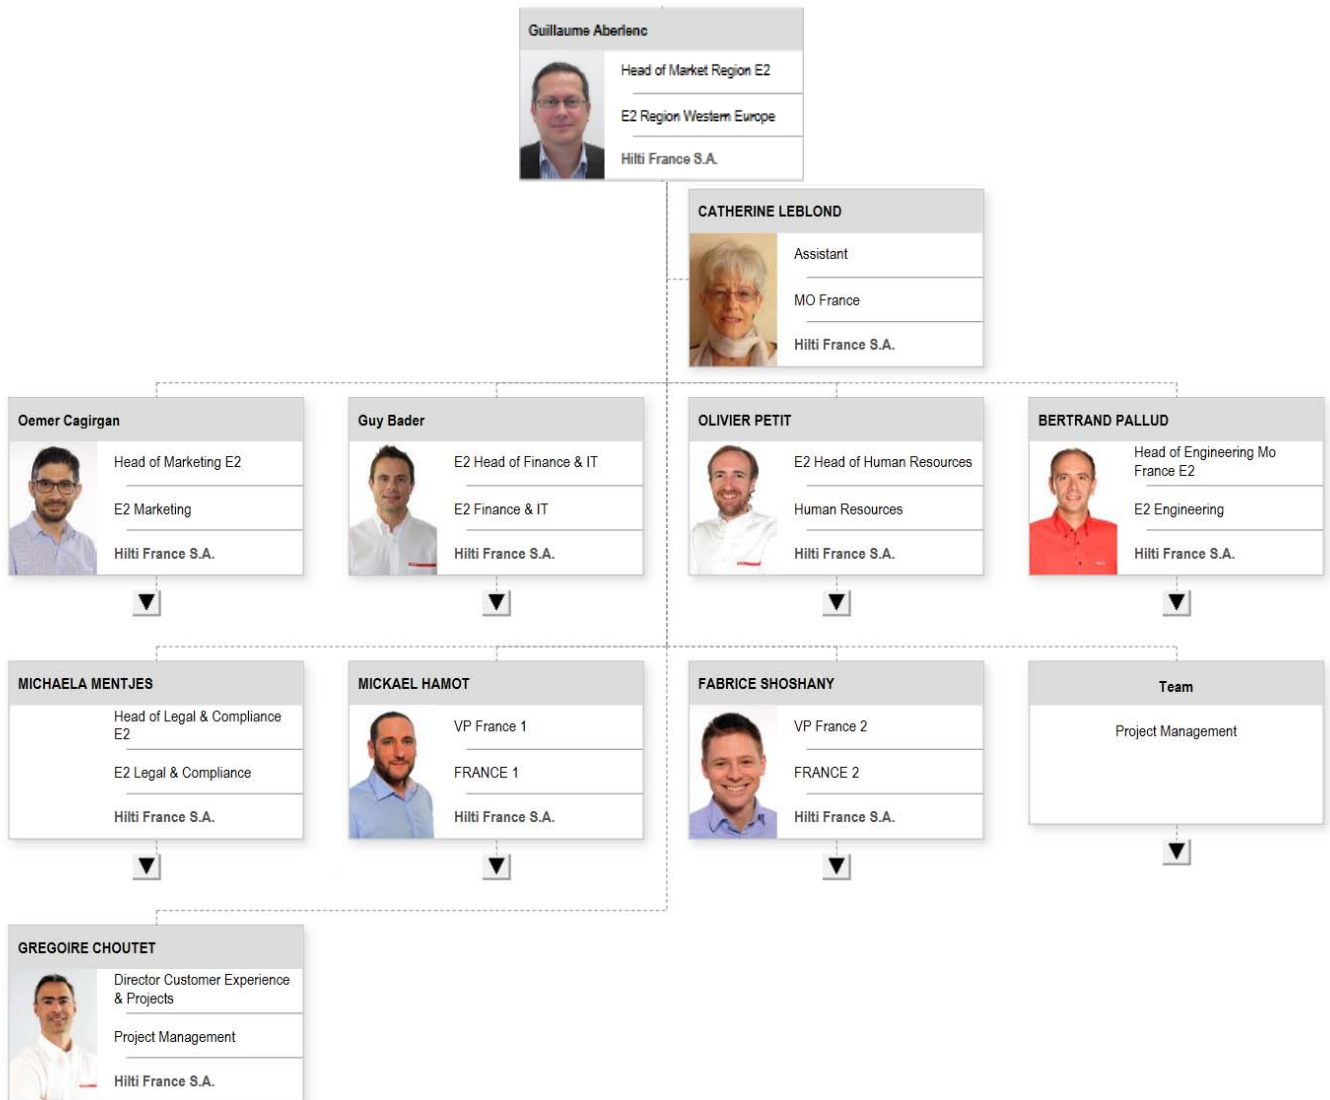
Guillaume Aberlenc
Head of Market Region E2
E2 Region Western Europe
Hilti France S.A.

CATHERINE LEBLOND
Assistant
MO France
Hilti France S.A.

Oemer Cagirgan
Head of Marketing E2
E2 Marketing
Hilti France S.A.

Guy Bader
E2 Head of Finance & IT
E2 Finance & IT
Hilti France S.A.

OLIVIER PETIT
E2 Head of Human Resources
Human Resources
Hilti France S.A.

BERTRAND PALLUD
Head of Engineering Mo France E2
E2 Engineering
Hilti France S.A.

MICHAELA MENTJES
Head of Legal & Compliance E2
E2 Legal & Compliance
Hilti France S.A.

MICKAEL HAMOT
VP France 1
FRANCE 1
Hilti France S.A.

FABRICE SHOSHANY
VP France 2
FRANCE 2
Hilti France S.A.

Team
Project Management

GREGOIRE CHOUTET
Director Customer Experience & Projects
Project Management
Hilti France S.A.